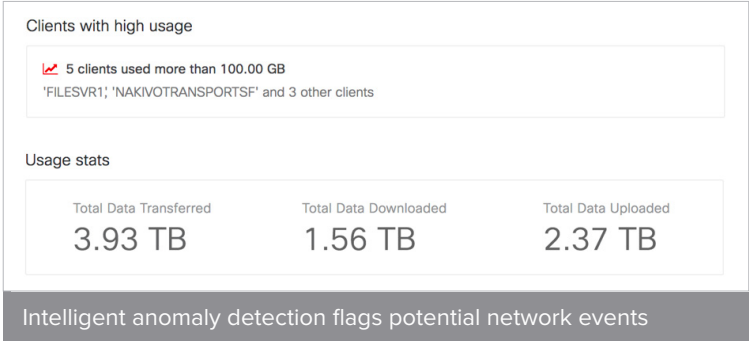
Clients with high usage

5 clients used more than 100.00 GB
'FILESVR1,' 'NAKIVOTRANSPORTSF' and 3 other clients

Usage stats

| Total Data Transferred | Total Data Downloaded | Total Data Uploaded |
|---|---|---|
| 3.93 TB | 1.56 TB | 2.37 TB |

Intelligent anomaly detection flags potential network events